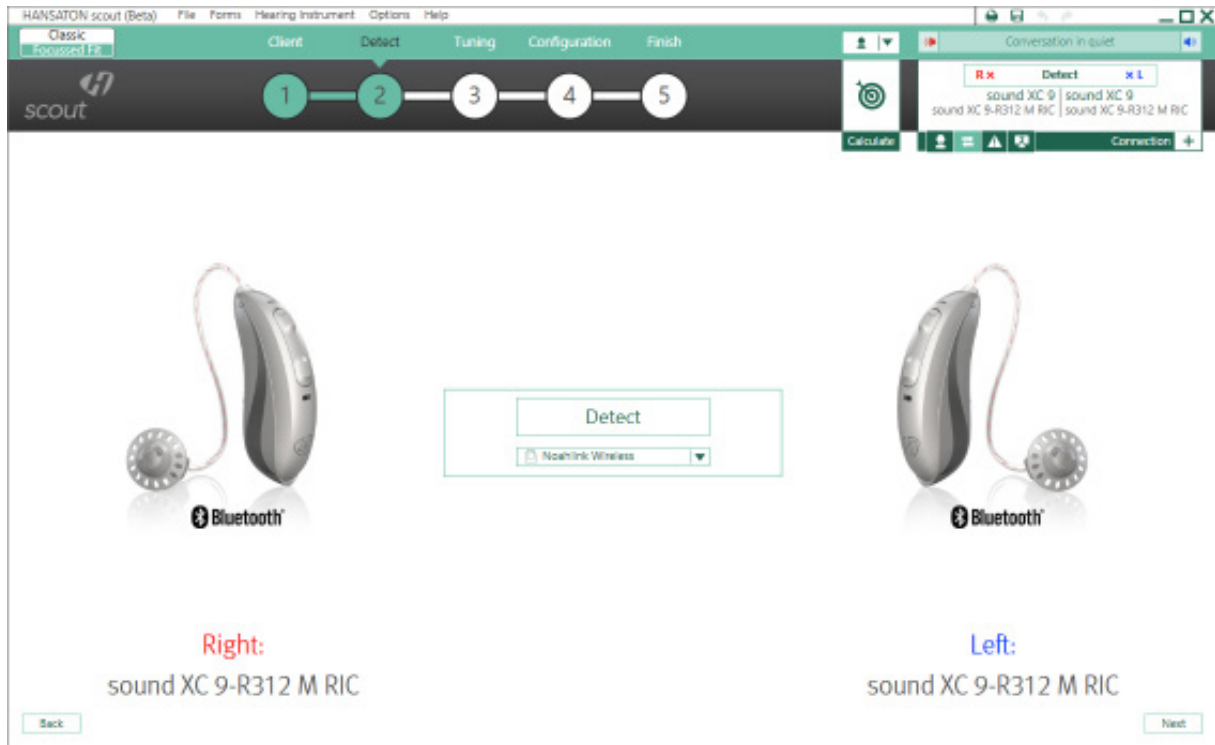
HANSATON scout (Beta) File Forms Hearing Instrument Options Help

Classic
Focussed Fit

Client Detect Tuning Configuration Finish

Conversation in quiet

scout

1 2 3 4 5

Calculate

R × Detect × L
sound XC 9 sound XC 9
sound XC 9-R312 M RIC sound XC 9-R312 M RIC

Connection +

Detect

Noahlink Wireless

Bluetooth

Bluetooth

Right:
sound XC 9-R312 M RIC

Left:
sound XC 9-R312 M RIC

Back

Next